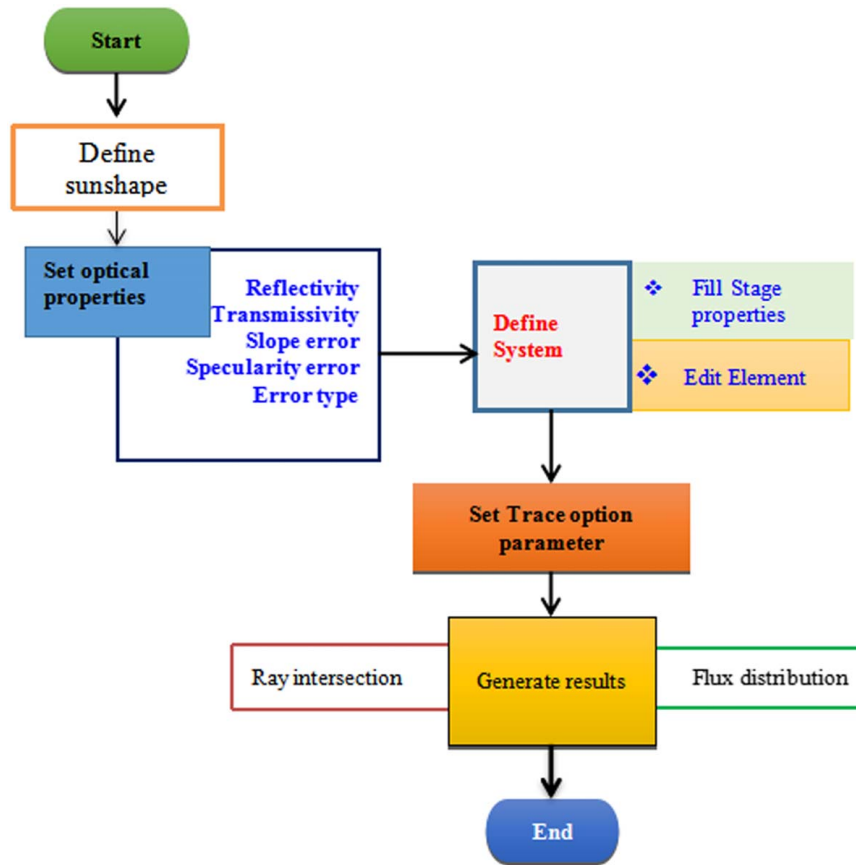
Start

Define sunshape

Set optical properties

Reflectivity
Transmissivity
Slope error
Specularity error
Error type

Define System

❖ Fill Stage properties

❖ Edit Element

Set Trace option parameter

Ray intersection

Generate results

Flux distribution

End